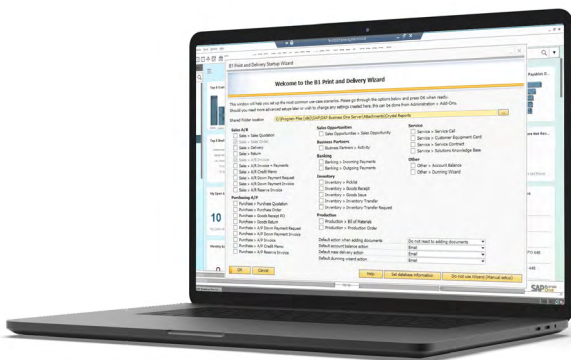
B1 Print and Delivery Startup Wizard

Welcome to the B1 Print and Delivery Wizard

This window will help you set up the most common use-case scenarios. Please go through the options below and press OK when ready. Should you need more advanced setup later or wish to change any settings created here, this can be done from Administration > Add-Ons.

Shared Folder location
C:\Program Files (x86)\SAP\SAP Business One Server\Attachments\Crystal Reports

Sales A/R
Sales > Sales Quotation
Sales > Sales Order
Sales > Delivery
Sales > Return
Sales > A/R Invoice
Sales > A/R Invoice + Payments
Sales > A/R Credit Memo
Sales > A/R Down Payment Request
Sales > A/R Down Payment Invoice
Sales > A/R Reserve Invoice

Purchasing A/P
Purchases > Purchase Quotation
Purchases > Purchase Order
Purchases > Goods Receipt PO
Purchases > Goods Return
Purchases > A/P Down Payment Request
Purchases > A/P Down Payment Invoice
Purchases > A/P Invoice
Purchases > A/P Invoice + Payments
Purchases > A/P Credit Memo
Purchases > A/P Reserve Invoice

Sales Opportunities
Sales Opportunities > Sales Opportunity

Business Partners
Business Partners > Activity

Banking
Banking > Incoming Payments
Banking > Outgoing Payments

Inventory
Inventory > Pricelist
Inventory > Goods Receipt
Inventory > Goods Issue
Inventory > Inventory Transfer
Inventory > Inventory Transfer Request

Production
Production > Bill of Materials
Production > Production Order

Service
Service > Service Call
Service > Customer Equipment Card
Service > Service Contract
Service > Solutions Knowledge Base

Other
Other > Account Balance
Other > Dunning Wizard

Default action when adding documents | Do not react to adding documents
Default account balance action | Email
Default mass delivery action | Email
Default dunning wizard action | Email

OK | Cancel | Help | Set database information | Do not use Wizard (Manual setup)

10

SAP Business One